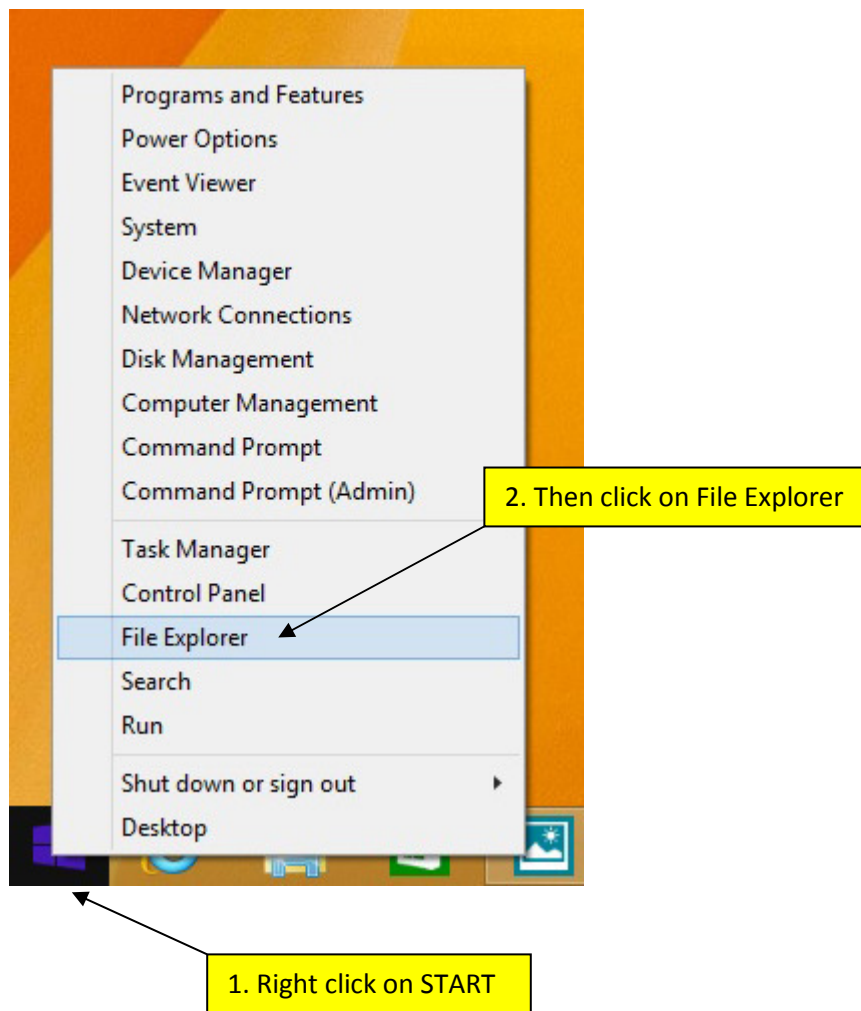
Programs and Features
Power Options
Event Viewer
System
Device Manager
Network Connections
Disk Management
Computer Management
Command Prompt
Command Prompt (Admin)

2. Then click on File Explorer

Task Manager
Control Panel
File Explorer
Search
Run

Shut down or sign out
Desktop

1. Right click on START